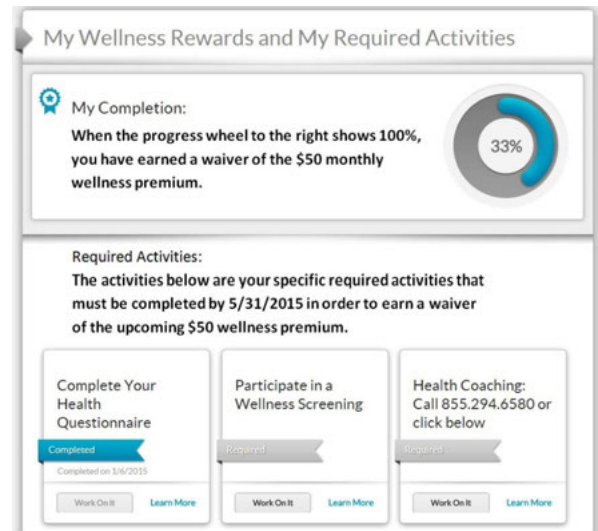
My Wellness Rewards and My Required Activities

My Completion:
When the progress wheel to the right shows 100%, you have earned a waiver of the $50 monthly wellness premium.

33%

Required Activities:
The activities below are your specific required activities that must be completed by 5/31/2015 in order to earn a waiver of the upcoming $50 wellness premium.

Complete Your Health Questionnaire

Completed

Completed on 1/6/2015

Work On It

Learn More

Participate in a Wellness Screening

Required

Work On It

Learn More

Health Coaching: Call 855.294.6580 or click below

Required

Work On It

Learn More